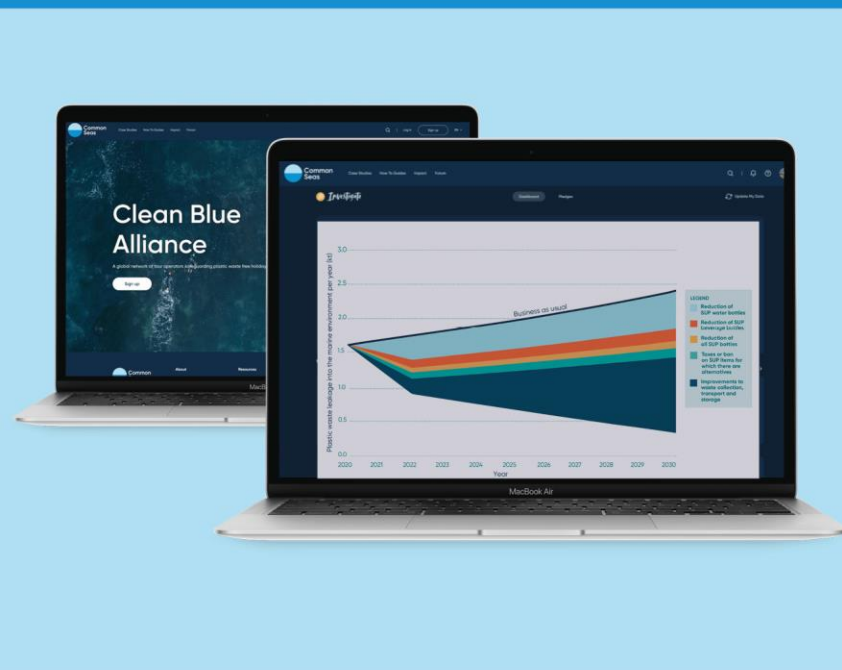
Common Seas

Case Studies How To Guides Impact Forum

Log in Sign up

Clean Blue Alliance

A global network of tour operators safeguarding plastic waste free holidays

Sign up

Common Seas

About

Resources

MacBook

Common Seas

Case Studies How To Guides Impact Forum

Investigate

Dashboard

Regions

Update My Data

Plastic waste leakage into the marine environment per year (kt)

3.0

2.5

2.0

1.5

1.0

0.5

0.0

Business as usual

2020 2021 2022 2023 2024 2025 2026 2027 2028 2029 2030

Year

LEGEND

Reduction of SUP water bottles

Reduction of SUP beverage bottles

Reduction of all SUP bottles

Taxes or ban on SUP items for which there are alternatives

Improvements to waste collection, transport and storage

MacBook Air